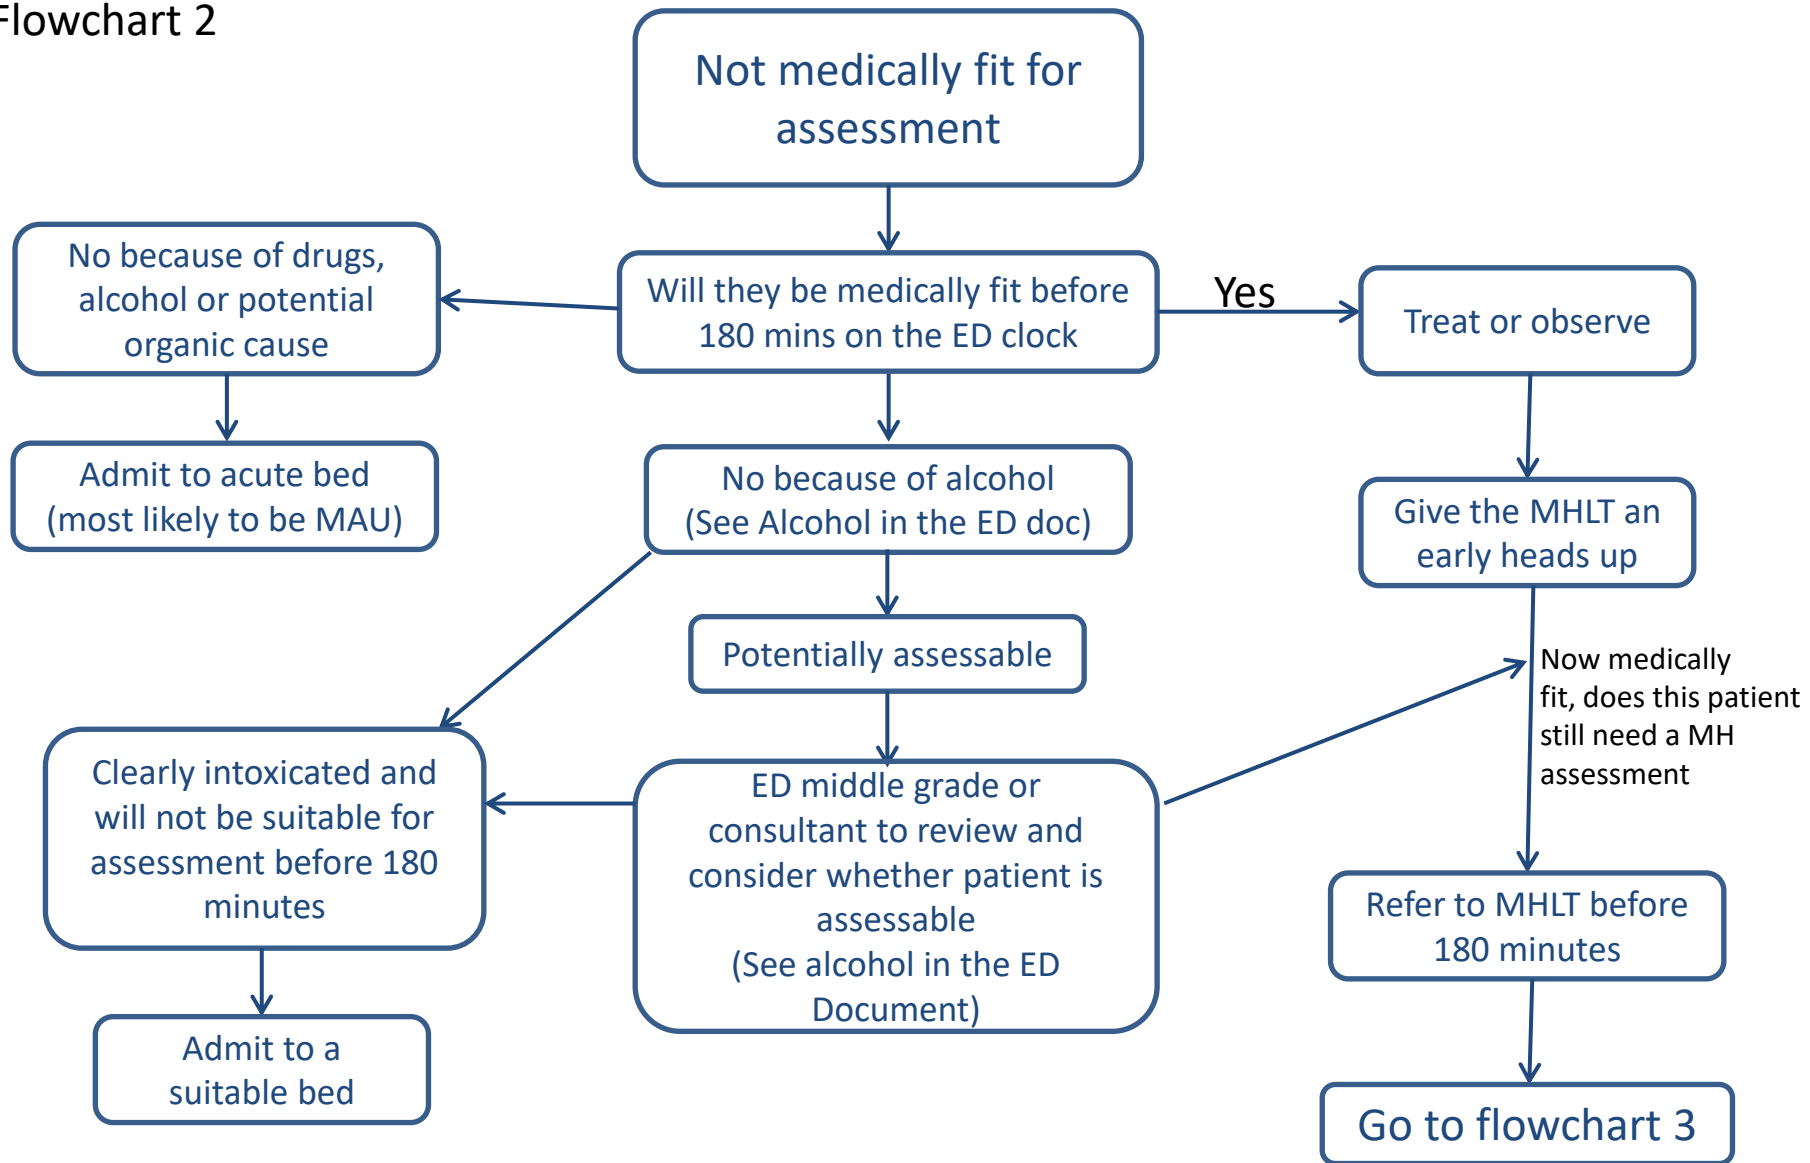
Flowchart 2

Not medically fit for assessment

Will they be medically fit before 180 mins on the ED clock

No because of drugs, alcohol or potential organic cause

Yes

Treat or observe

Admit to acute bed (most likely to be MAU)

No because of alcohol (See Alcohol in the ED doc)

Give the MHLT an early heads up

Potentially assessable

Now medically fit, does this patient still need a MH assessment

Clearly intoxicated and will not be suitable for assessment before 180 minutes

ED middle grade or consultant to review and consider whether patient is assessable (See alcohol in the ED Document)

Refer to MHLT before 180 minutes

Admit to a suitable bed

Go to flowchart 3